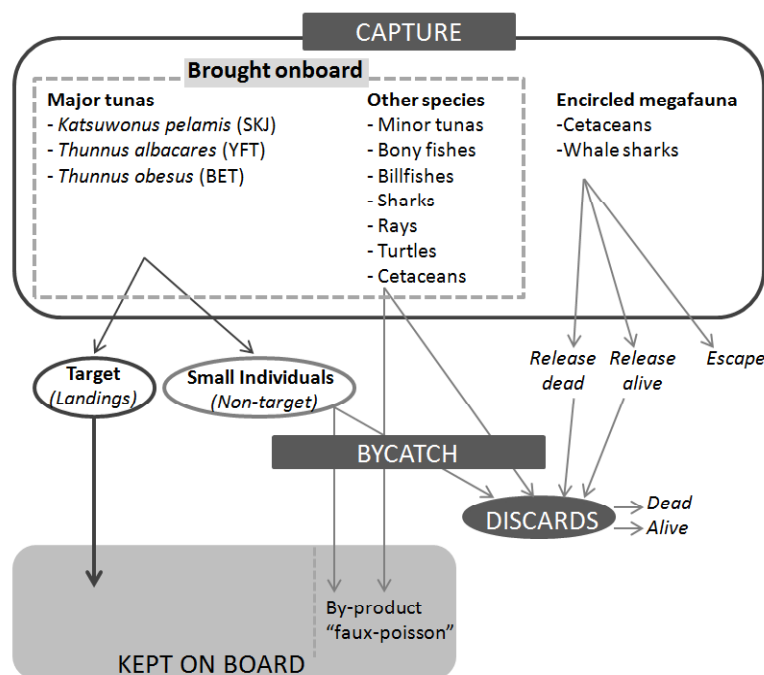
CAPTURE

Brought onboard

Major tunas
- *Katsuwonus pelamis* (SKJ)
- *Thunnus albacares* (YFT)
- *Thunnus obesus* (BET)

Other species
- Minor tunas
- Bony fishes
- Billfishes
- Sharks
- Rays
- Turtles
- Cetaceans

Encircled megafauna
-Cetaceans
-Whale sharks

Release dead

Release alive

Escape

Target
(Landings)

Small Individuals
(Non-target)

BYCATCH

DISCARDS

Dead

Alive

By-product
"faux-poisson"

KEPT ON BOARD